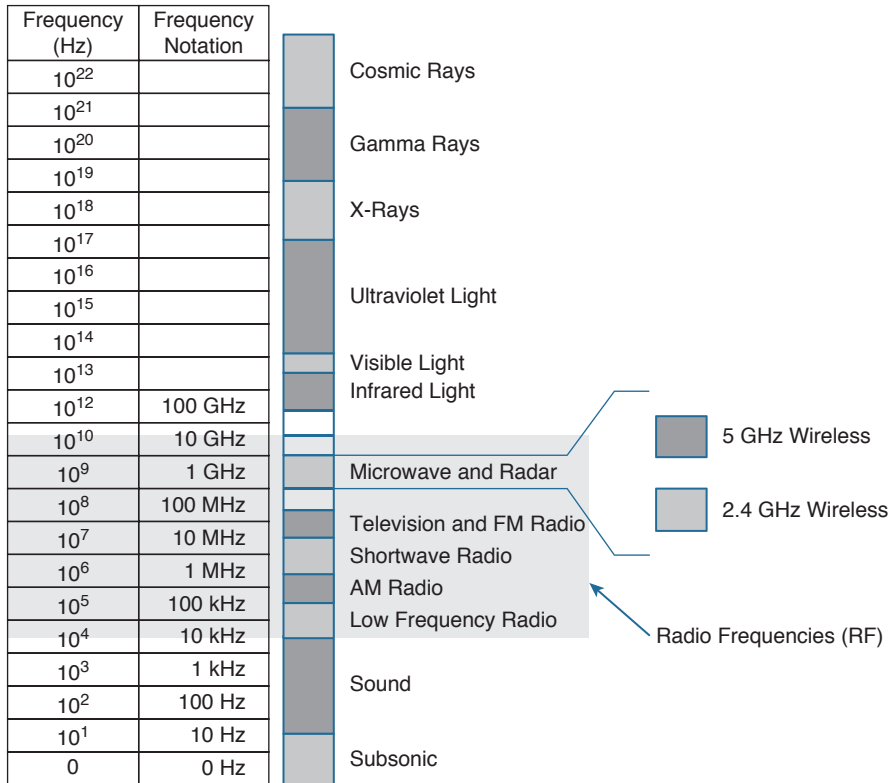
| Frequency (Hz) | Frequency Notation |
|---|---|
| $10^{22}$ | |
| $10^{21}$ | |
| $10^{20}$ | |
| $10^{19}$ | |
| $10^{18}$ | |
| $10^{17}$ | |
| $10^{16}$ | |
| $10^{15}$ | |
| $10^{14}$ | |
| $10^{13}$ | |
| $10^{12}$ | 100 GHz |
| $10^{10}$ | 10 GHz |
| $10^{9}$ | 1 GHz |
| $10^{8}$ | 100 MHz |
| $10^{7}$ | 10 MHz |
| $10^{6}$ | 1 MHz |
| $10^{5}$ | 100 kHz |
| $10^{4}$ | 10 kHz |
| $10^{3}$ | 1 kHz |
| $10^{2}$ | 100 Hz |
| $10^{1}$ | 10 Hz |
| 0 | 0 Hz |

Cosmic Rays
Gamma Rays
X-Rays
Ultraviolet Light
Visible Light
Infrared Light
Microwave and Radar
Television and FM Radio
Shortwave Radio
AM Radio
Low Frequency Radio
Sound
Subsonic

5 GHz Wireless
2.4 GHz Wireless
Radio Frequencies (RF)